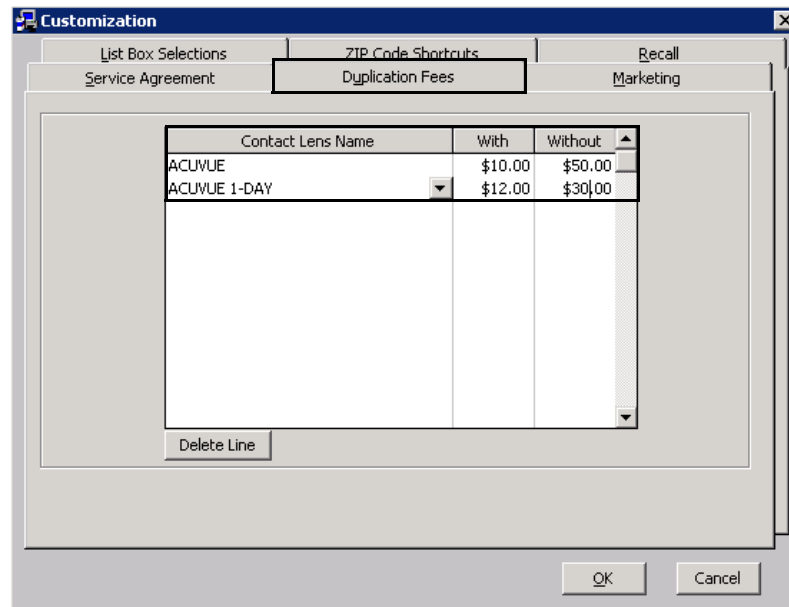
Customization

List Box Selections | ZIP Code Shortcuts | Recall
Service Agreement | Duplication Fees | Marketing

| Contact Lens Name | With | Without |
|---|---|---|
| ACUVUE | \$10.00 | \$50.00 |
| ACUVUE 1-DAY | \$12.00 | \$30.00 |

Delete Line

OK Cancel